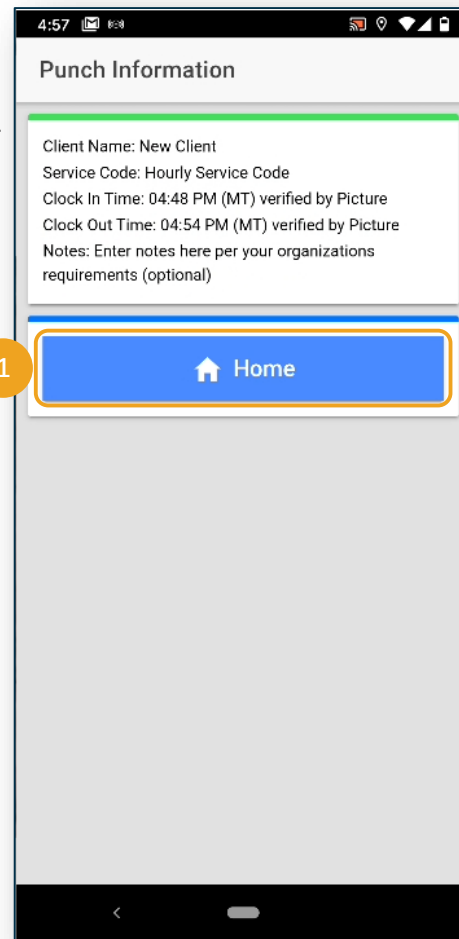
4:57

Punch Information

Client Name: New Client
Service Code: Hourly Service Code
Clock In Time: 04:48 PM (MT) verified by Picture
Clock Out Time: 04:54 PM (MT) verified by Picture
Notes: Enter notes here per your organizations requirements (optional)

1

Home